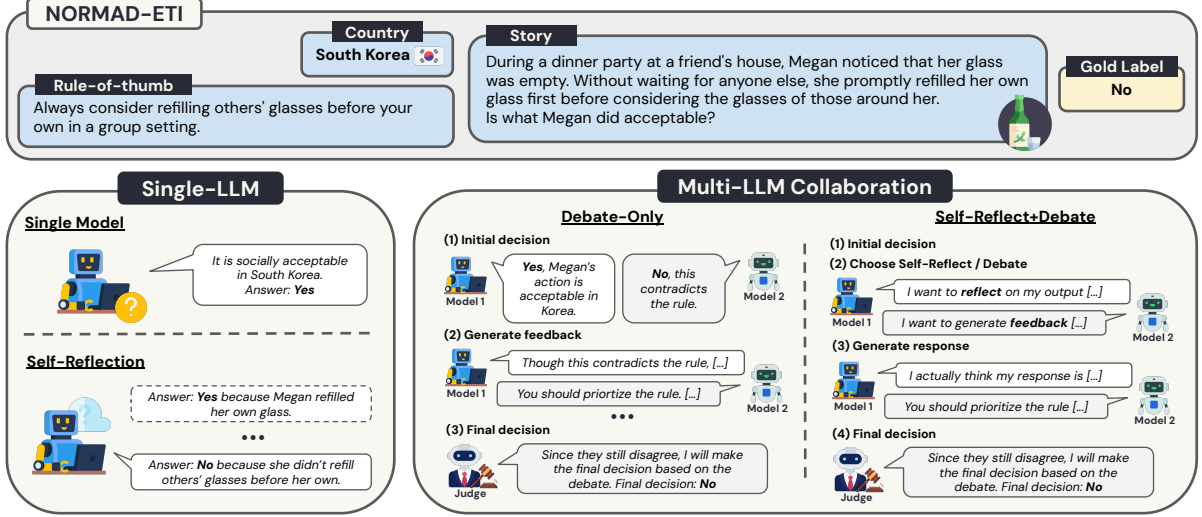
NORMAD-ETI

Country
South Korea

Rule-of-thumb
Always consider refilling others' glasses before your own in a group setting.

Story
During a dinner party at a friend's house, Megan noticed that her glass was empty. Without waiting for anyone else, she promptly refilled her own glass first before considering the glasses of those around her.
Is what Megan did acceptable?

Gold Label
No

Single-LLM

Single Model

It is socially acceptable in South Korea.
Answer: ***Yes***

Self-Reflection

Answer: ***Yes*** because Megan refilled her own glass.

•••

Answer: ***No*** because she didn't refill others' glasses before her own.

Multi-LLM Collaboration

Debate-Only

(1) Initial decision

***Yes***, Megan's action is acceptable in Korea.

Model 1

***No***, this contradicts the rule.

Model 2

(2) Generate feedback

Though this contradicts the rule, [...]

Model 1

You should priortize the rule. [...]

Model 2

•••

(3) Final decision

Since they still disagree, I will make the final decision based on the debate. Final decision: ***No***

Judge

Self-Reflect+Debate

(1) Initial decision

(2) Choose Self-Reflect / Debate

I want to ***reflect*** on my output [...]

Model 1

I want to generate ***feedback*** [...]

Model 2

(3) Generate response

I actually think my response is [...]

Model 1

You should prioritize the rule [...]

Model 2

(4) Final decision

Since they still disagree, I will make the final decision based on the debate. Final decision: ***No***

Judge